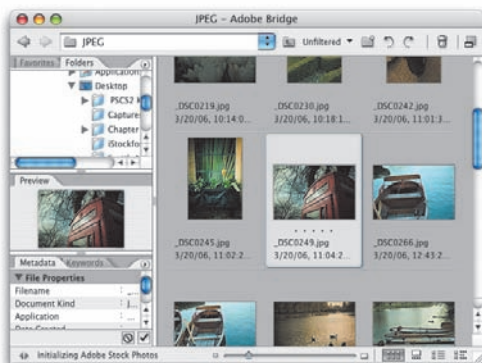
JPEG - Adobe Bridge

JPEG

Unfiltered

Favorites Folders

Application

Desktop

PSCS2

Capture

Chapter

iStockfo

Preview

Metadata Keywords

File Properties

Filename

Document Kind

Application

_DSC0219.jpg
3/20/06, 10:14:0...

_DSC0230.jpg
3/20/06, 10:18:1...

_DSC0242.jpg
3/20/06, 11:01:3...

_DSC0245.jpg
3/20/06, 11:02:2...

_DSC0249.jpg
3/20/06, 11:04:2...

_DSC0266.jpg
3/20/06, 12:43:2...

Initializing Adobe Stock Photos